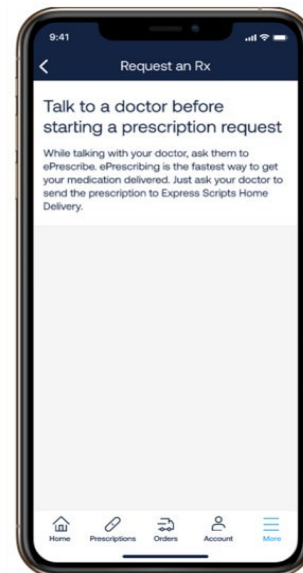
9:41

Request an Rx

Talk to a doctor before starting a prescription request

While talking with your doctor, ask them to ePrescribe. ePrescribing is the fastest way to get your medication delivered. Just ask your doctor to send the prescription to Express Scripts Home Delivery.

Home Prescriptions Orders Account More